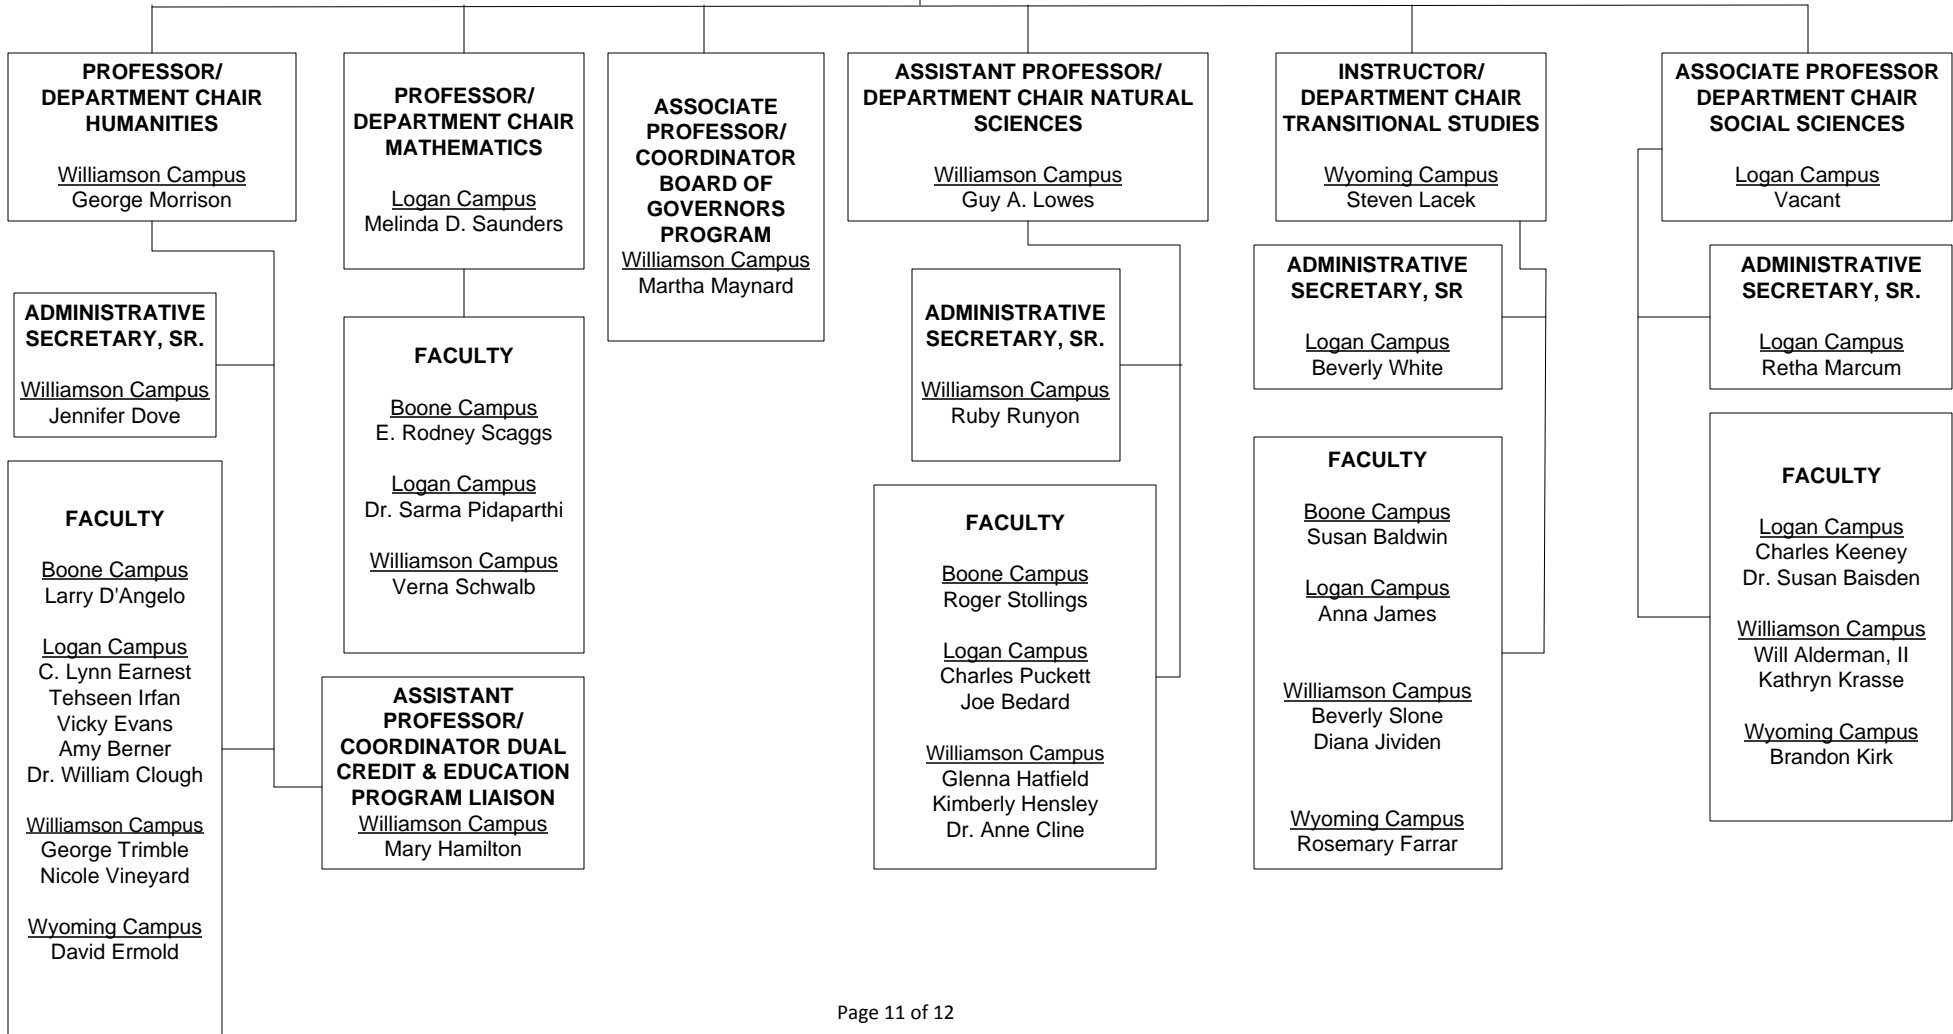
PROFESSOR/
DEPARTMENT CHAIR
HUMANITIES

Williamson Campus
George Morrison

ADMINISTRATIVE SECRETARY, SR.

Williamson Campus
Jennifer Dove

FACULTY

Boone Campus
Larry D'Angelo

Logan Campus
C. Lynn Earnest
Tehseen Irfan
Vicky Evans
Amy Berner
Dr. William Clough

Williamson Campus
George Trimble
Nicole Vineyard

Wyoming Campus
David Ermold

PROFESSOR/
DEPARTMENT CHAIR
MATHEMATICS

Logan Campus
Melinda D. Saunders

FACULTY

Boone Campus
E. Rodney Scaggs

Logan Campus
Dr. Sarma Pidaparthi

Williamson Campus
Verna Schwalb

ASSISTANT PROFESSOR/
COORDINATOR DUAL CREDIT & EDUCATION PROGRAM LIAISON
Williamson Campus
Mary Hamilton

ASSOCIATE PROFESSOR/
COORDINATOR BOARD OF GOVERNORS PROGRAM
Williamson Campus
Martha Maynard

ASSISTANT PROFESSOR/
DEPARTMENT CHAIR NATURAL SCIENCES

Williamson Campus
Guy A. Lowes

ADMINISTRATIVE SECRETARY, SR.

Williamson Campus
Ruby Runyon

FACULTY

Boone Campus
Roger Stollings

Logan Campus
Charles Puckett
Joe Bedard

Williamson Campus
Glenna Hatfield
Kimberly Hensley
Dr. Anne Cline

INSTRUCTOR/
DEPARTMENT CHAIR
TRANSITIONAL STUDIES

Wyoming Campus
Steven Lacek

ADMINISTRATIVE SECRETARY, SR

Logan Campus
Beverly White

FACULTY

Boone Campus
Susan Baldwin

Logan Campus
Anna James

Williamson Campus
Beverly Slone
Diana Jividen

Wyoming Campus
Rosemary Farrar

ASSOCIATE PROFESSOR
DEPARTMENT CHAIR
SOCIAL SCIENCES

Logan Campus
Vacant

ADMINISTRATIVE SECRETARY, SR.

Logan Campus
Retha Marcum

FACULTY

Logan Campus
Charles Keeney
Dr. Susan Baisden

Williamson Campus
Will Alderman, II
Kathryn Krasse

Wyoming Campus
Brandon Kirk

Page 11 of 12